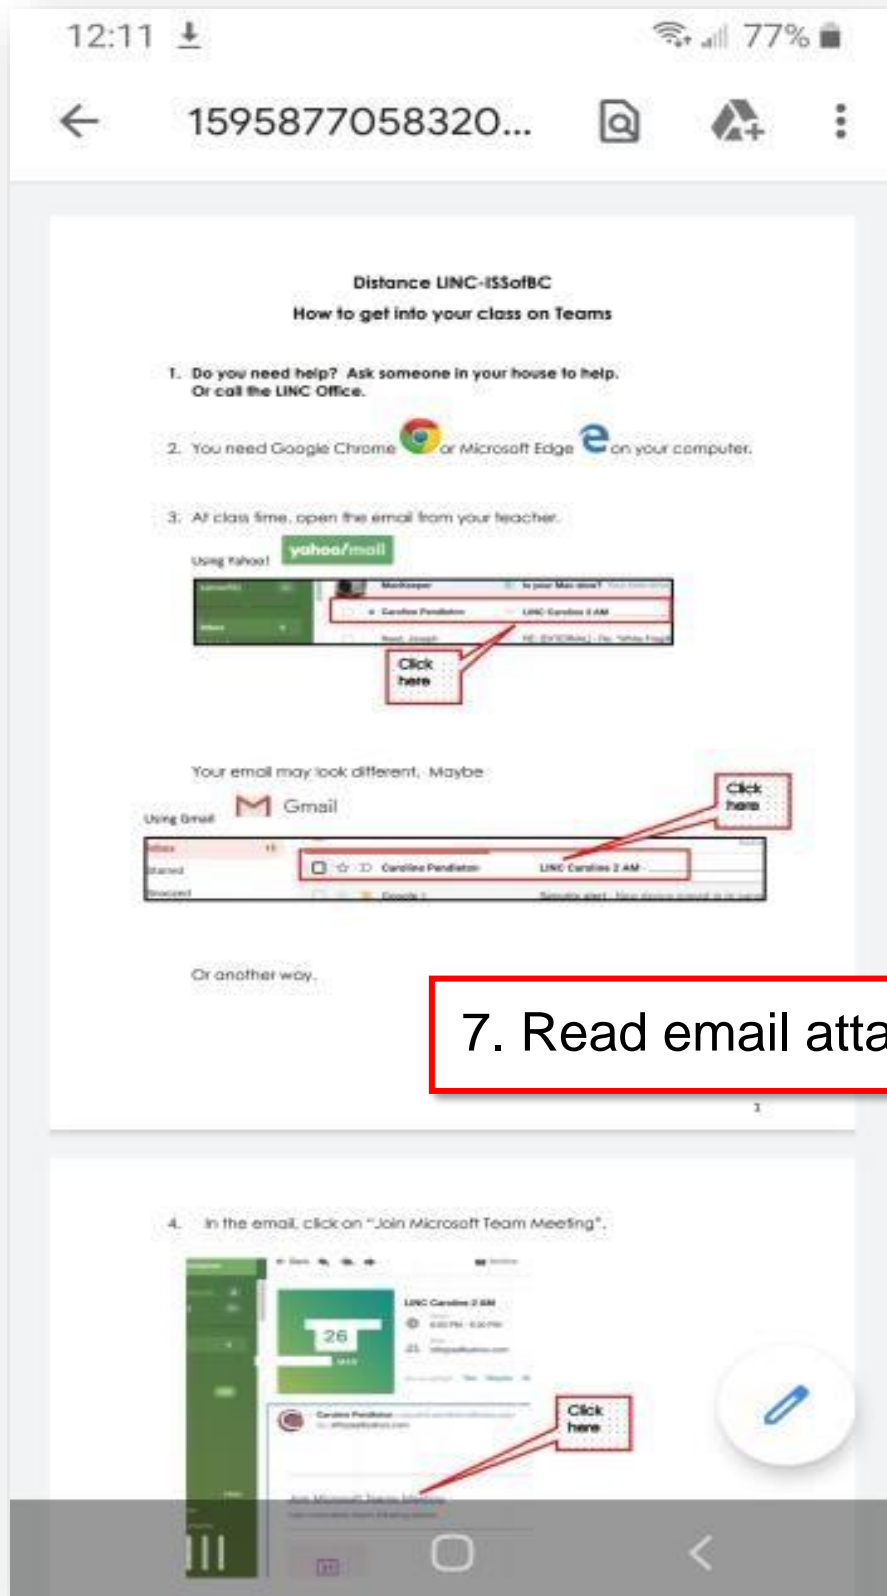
12:11 77%

1595877058320...

Distance LINC-ISSofBC
How to get into your class on Teams

1. Do you need help? Ask someone in your house to help.
Or call the LINC Office.

2. You need Google Chrome or Microsoft Edge on your computer.

3. At class time, open the email from your teacher.

Using Yahoo! yahoo/mail

Caroline Pendleton LINC Caroline 2 AM

Click here

Your email may look different. Maybe

Using Gmail Gmail

Click here

Caroline Pendleton LINC Caroline 2 AM

Or another way.

7. Read email atta

1

4. In the email, click on "Join Microsoft Team Meeting".

LINC Caroline 2 AM

26

Caroline Pendleton

Click here

Join Microsoft Teams Meeting